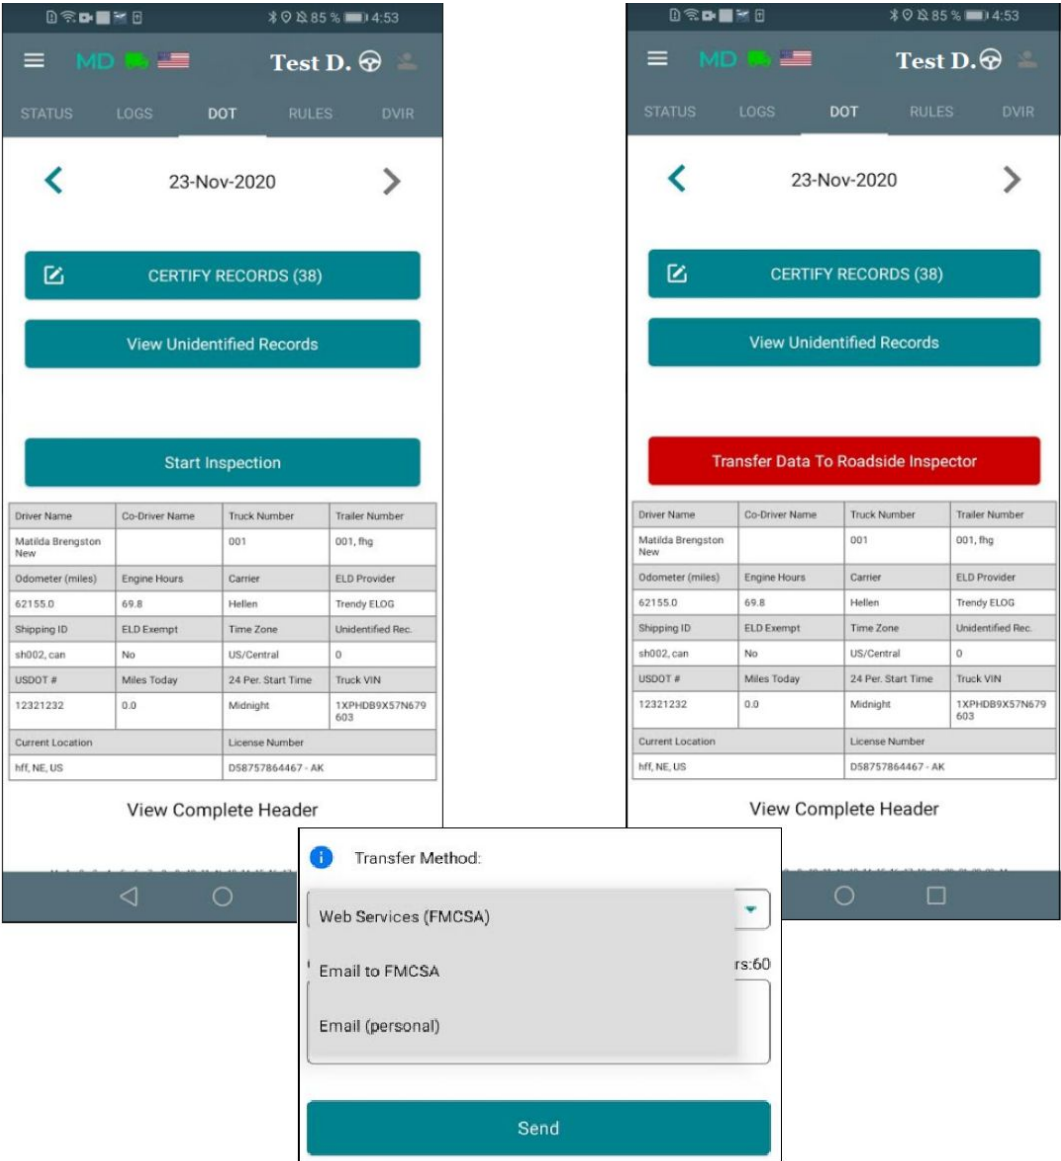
85 % 4:53

MD

Test D.

STATUS LOGS DOT RULES DVIR

23-Nov-2020

CERTIFY RECORDS (38)

View Unidentified Records

Start Inspection

| Driver Name | Co-Driver Name | Truck Number | Trailer Number |
|---|---|---|---|
| Matilda Brengston New | | 001 | 001, fhg |
| Odometer (miles) | Engine Hours | Carrier | ELD Provider |
| 62155.0 | 69.8 | Hellen | Trendy ELOG |
| Shipping ID | ELD Exempt | Time Zone | Unidentified Rec. |
| sh002, can | No | US/Central | 0 |
| USDOT # | Miles Today | 24 Per. Start Time | Truck VIN |
| 12321232 | 0.0 | Midnight | 1XPHDB9X57N679603 |
| Current Location | | License Number | |
| hff, NE, US | | D58757864467 - AK | |

View Complete Header

85 % 4:53

MD

Test D.

STATUS LOGS DOT RULES DVIR

23-Nov-2020

CERTIFY RECORDS (38)

View Unidentified Records

Transfer Data To Roadside Inspector

| Driver Name | Co-Driver Name | Truck Number | Trailer Number |
|---|---|---|---|
| Matilda Brengston New | | 001 | 001, fhg |
| Odometer (miles) | Engine Hours | Carrier | ELD Provider |
| 62155.0 | 69.8 | Hellen | Trendy ELOG |
| Shipping ID | ELD Exempt | Time Zone | Unidentified Rec. |
| sh002, can | No | US/Central | 0 |
| USDOT # | Miles Today | 24 Per. Start Time | Truck VIN |
| 12321232 | 0.0 | Midnight | 1XPHDB9X57N679603 |
| Current Location | | License Number | |
| hff, NE, US | | D58757864467 - AK | |

View Complete Header

Transfer Method:

Web Services (FMCSA)

Email to FMCSA

Email (personal)

rs:60

Send